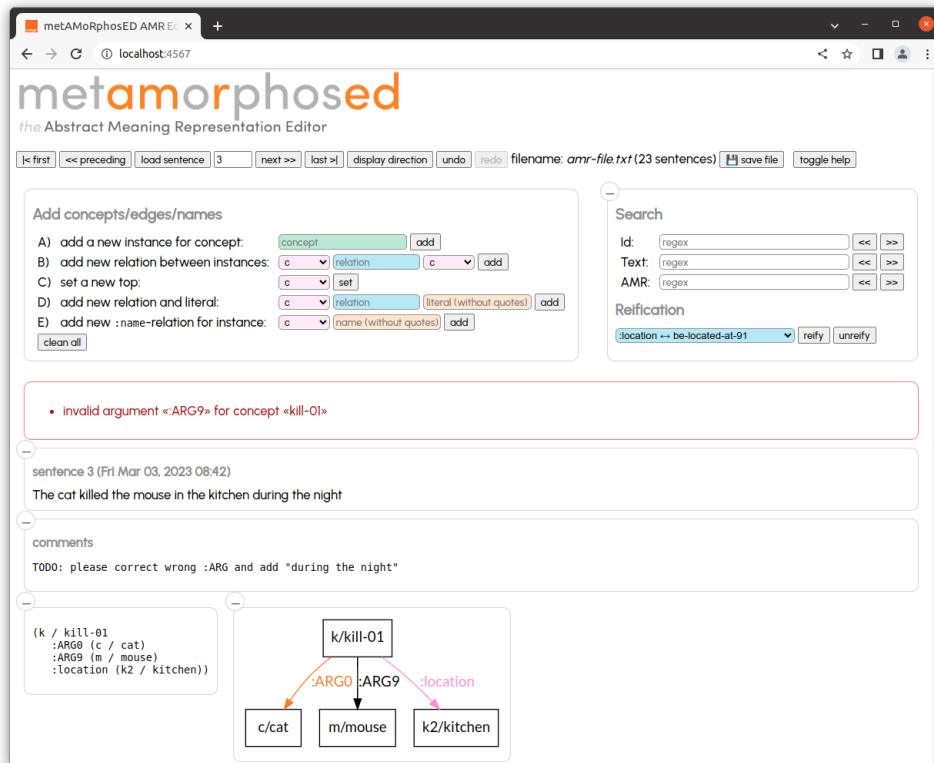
metAMoRphosED AMR Ed

localhost:4567

metamorphosed
the Abstract Meaning Representation Editor

|< first | << preceding | load sentence | 3 | next >> | last >| | display direction | undo | redo | filename: amr-file.txt (23 sentences) | save file | toggle help

Add concepts/edges/names
A) add a new instance for concept: concept add
B) add new relation between instances: c relation c add
C) set a new top: c set
D) add new relation and literal: c relation literal (without quotes) add
E) add new :name-relation for instance: c name (without quotes) add
clean all

Search
Id: regex << >>
Text: regex << >>
AMR: regex << >>

Reification
:location ↔ be-located-at-91 reify unreify

• invalid argument «:ARG9» for concept «kill-01»

sentence 3 (Fri Mar 03, 2023 08:42)
The cat killed the mouse in the kitchen during the night

comments
TODO: please correct wrong :ARG and add "during the night"

(k / kill-01
   :ARG0 (c / cat)
   :ARG9 (m / mouse)
   :location (k2 / kitchen))

k/kill-01
:ARG0 :ARG9 :location
c/cat m/mouse k2/kitchen